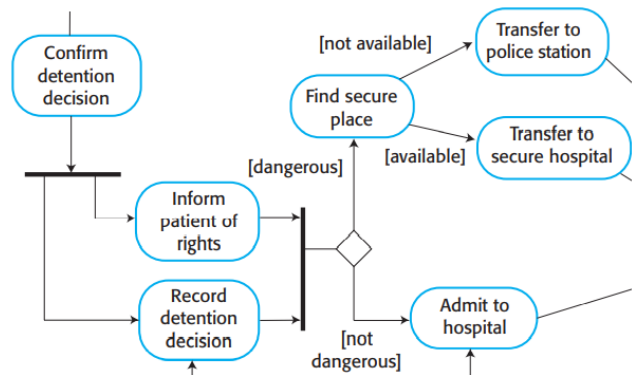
Confirm detention decision

[not available]

Transfer to police station

Find secure place

Transfer to secure hospital

[available]

[dangerous]

Inform patient of rights

Record detention decision

Admit to hospital

[not dangerous]